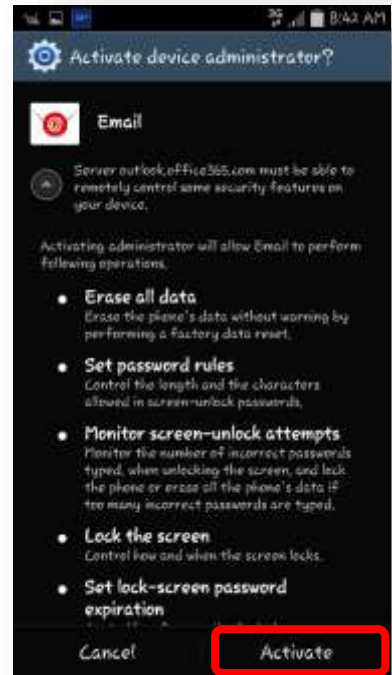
3G 8:42 AM

Activate device administrator?

Email

Server outlook.office365.com must be able to remotely control some security features on your device.

Activating administrator will allow Email to perform following operations.

Erase all data
Erase the phone's data without warning by performing a factory data reset.

Set password rules
Control the length and the characters allowed in screen-unlock passwords.

Monitor screen-unlock attempts
Monitor the number of incorrect passwords typed, when unlocking the screen, and lock the phone or erase all the phone's data if too many incorrect passwords are typed.

Lock the screen
Control how and when the screen locks.

Set lock-screen password expiration
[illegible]

Cancel

Activate